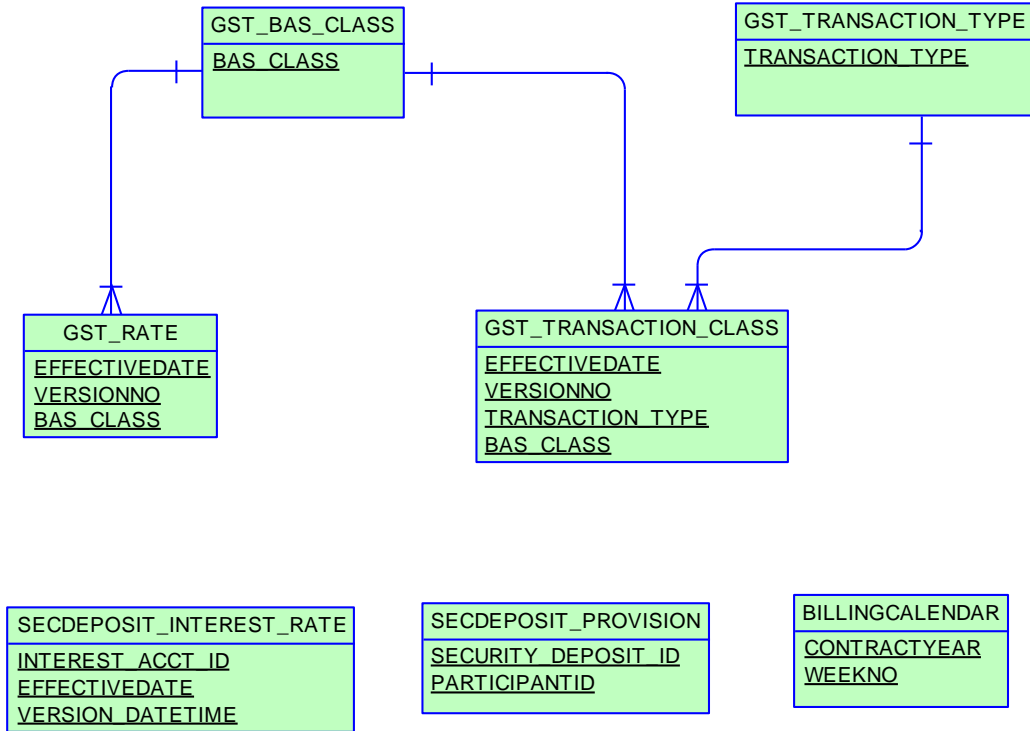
GST_BAS_CLASS
BAS_CLASS

GST_TRANSACTION_TYPE
TRANSACTION_TYPE

GST_RATE
EFFECTIVEDATE
VERSIONNO
BAS_CLASS

GST_TRANSACTION_CLASS
EFFECTIVEDATE
VERSIONNO
TRANSACTION_TYPE
BAS_CLASS

SECDEPOSIT_INTEREST_RATE
INTEREST_ACCT_ID
EFFECTIVEDATE
VERSION_DATETIME

SECDEPOSIT_PROVISION
SECURITY_DEPOSIT_ID
PARTICIPANTID

BILLINGCALENDAR
CONTRACTYEAR
WEEKNO